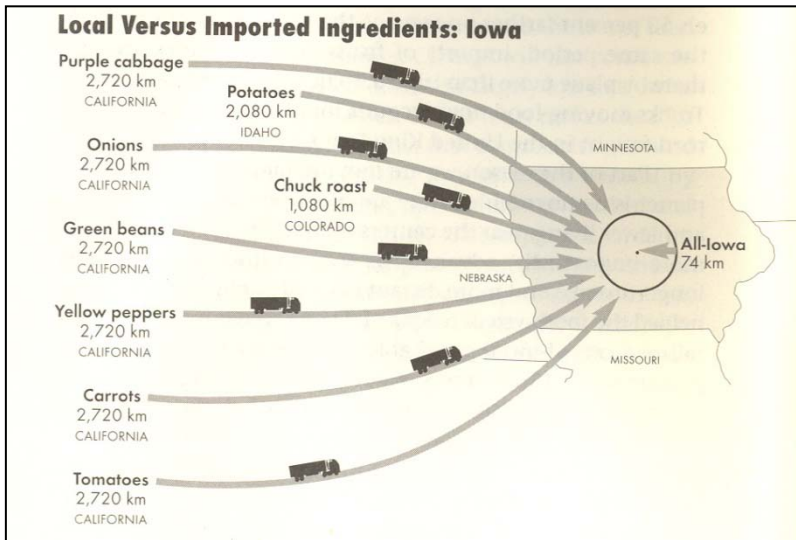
Local Versus Imported Ingredients: Iowa

Purple cabbage
2,720 km
CALIFORNIA

Potatoes
2,080 km
IDAHO

Onions
2,720 km
CALIFORNIA

Chuck roast
1,080 km
COLORADO

Green beans
2,720 km
CALIFORNIA

Yellow peppers
2,720 km
CALIFORNIA

Carrots
2,720 km
CALIFORNIA

Tomatoes
2,720 km
CALIFORNIA

MINNESOTA

NEBRASKA

MISSOURI

All-Iowa
74 km